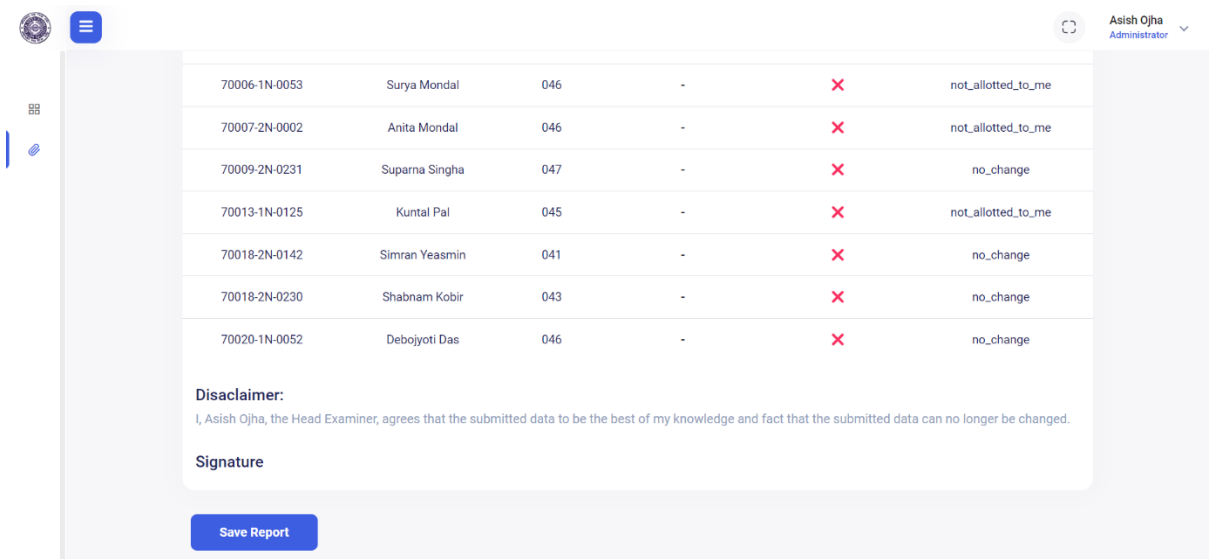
Asish Ojha
Administrator

| | | | | | |
|---|---|---|---|---|---|
| 70006-1N-0053 | Surya Mondal | 046 | - | ❌ | not_allotted_to_me |
| 70007-2N-0002 | Anita Mondal | 046 | - | ❌ | not_allotted_to_me |
| 70009-2N-0231 | Suparna Singha | 047 | - | ❌ | no_change |
| 70013-1N-0125 | Kuntal Pal | 045 | - | ❌ | not_allotted_to_me |
| 70018-2N-0142 | Simran Yeasmin | 041 | - | ❌ | no_change |
| 70018-2N-0230 | Shabnam Kobir | 043 | - | ❌ | no_change |
| 70020-1N-0052 | Debojyoti Das | 046 | - | ❌ | no_change |

Disaclaimer:
I, Asish Ojha, the Head Examiner, agrees that the submitted data to be the best of my knowledge and fact that the submitted data can no longer be changed.

Signature

Save Report